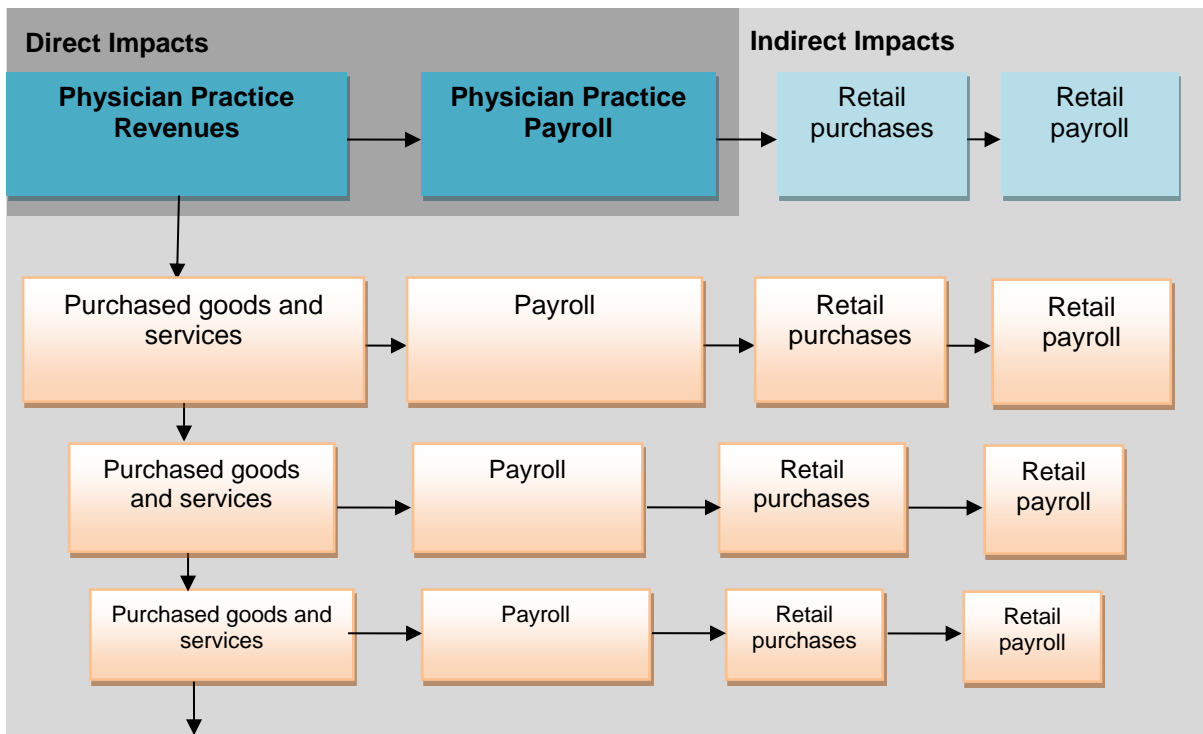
Direct Impacts

Indirect Impacts

Physician Practice Revenues

Physician Practice Payroll

Retail purchases

Retail payroll

Purchased goods and services

Payroll

Retail purchases

Retail payroll

Purchased goods and services

Payroll

Retail purchases

Retail payroll

Purchased goods and services

Payroll

Retail purchases

Retail payroll